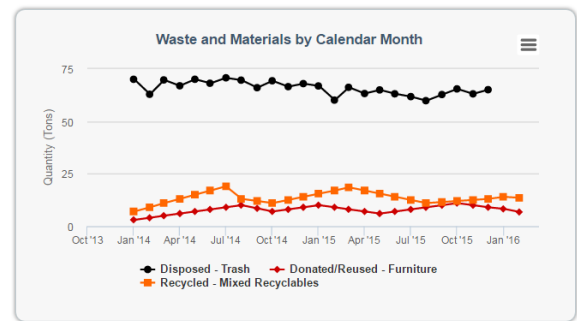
Waste and Materials by Calendar Month

75
50
25
0

Quantity (Tons)

Oct '13
Jan '14
Apr '14
Jul '14
Oct '14
Jan '15
Apr '15
Jul '15
Oct '15
Jan '16

Disposed - Trash
Donated/Reused - Furniture
Recycled - Mixed Recyclables